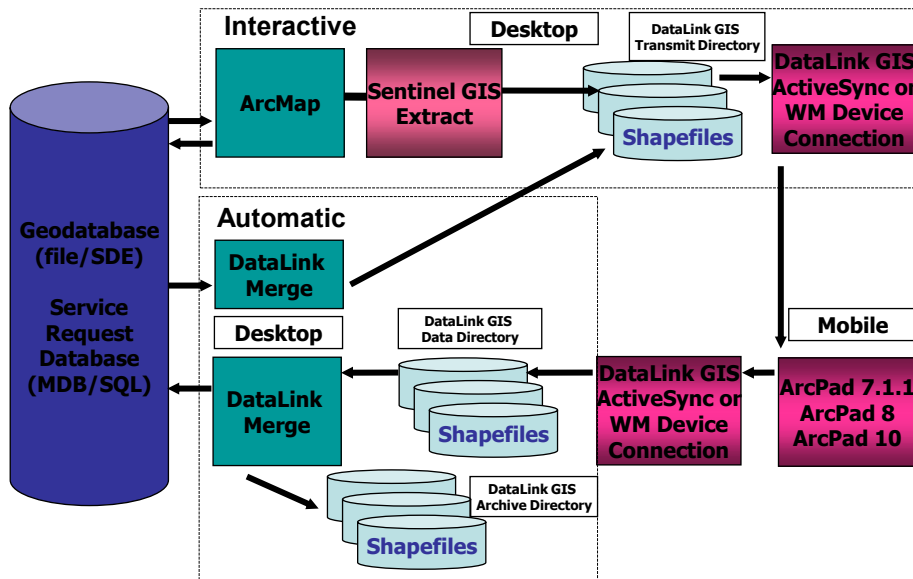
Interactive

Desktop

DataLink GIS Transmit Directory

ArcMap

Sentinel GIS Extract

Shapefiles

DataLink GIS ActiveSync or WM Device Connection

Geodatabase (file/SDE)

Service Request Database (MDB/SQL)

Automatic

DataLink Merge

Desktop

DataLink GIS Data Directory

DataLink Merge

Shapefiles

Mobile

DataLink GIS ActiveSync or WM Device Connection

ArcPad 7.1.1 ArcPad 8 ArcPad 10

DataLink GIS Archive Directory

Shapefiles